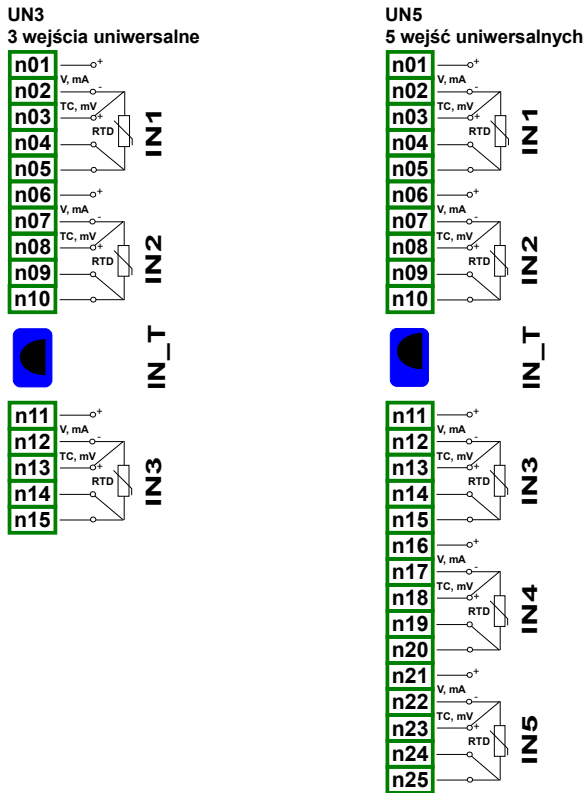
UN3
3 wejścia uniwersalne

n01
V, mA
n02
TC, mV
n03
RTD
n04
n05
IN1

n06
V, mA
n07
TC, mV
n08
RTD
n09
n10
IN2

IN_T

n11
V, mA
n12
TC, mV
n13
RTD
n14
n15
IN3

UN5
5 wejść uniwersalnych

n01
V, mA
n02
TC, mV
n03
RTD
n04
n05
IN1

n06
V, mA
n07
TC, mV
n08
RTD
n09
n10
IN2

IN_T

n11
V, mA
n12
TC, mV
n13
RTD
n14
n15
IN3

n16
V, mA
n17
TC, mV
n18
RTD
n19
n20
IN4

n21
V, mA
n22
TC, mV
n23
RTD
n24
n25
IN5